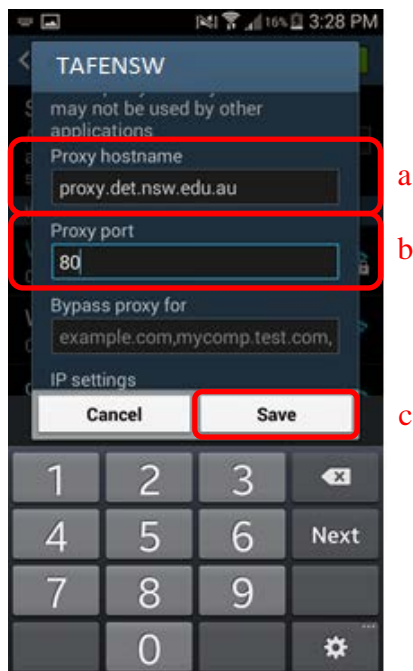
16% 3:28 PM

TAFENSW

may not be used by other applications

Proxy hostname

proxy.det.nsw.edu.au

Proxy port

80

Bypass proxy for

example.com,mycomp.test.com,

IP settings

Cancel

Save

a

b

c

1

2

3

4

5

6

Next

7

8

9

0